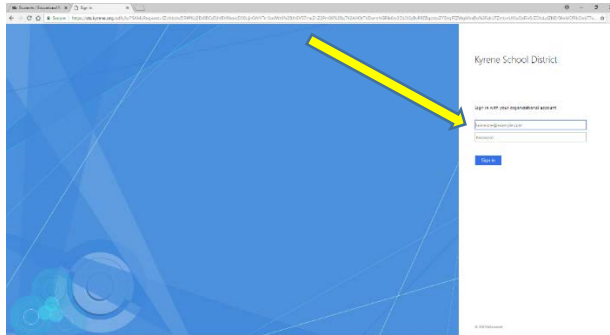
Students: Educational S × Sign In ×

Secure | https://sts.kyrene.org/adfs/ls/?SAMLRequest=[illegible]

Kyrene School District

Sign in with your organizational account

someone@example.com

Password

Sign in

© 2016 Microsoft